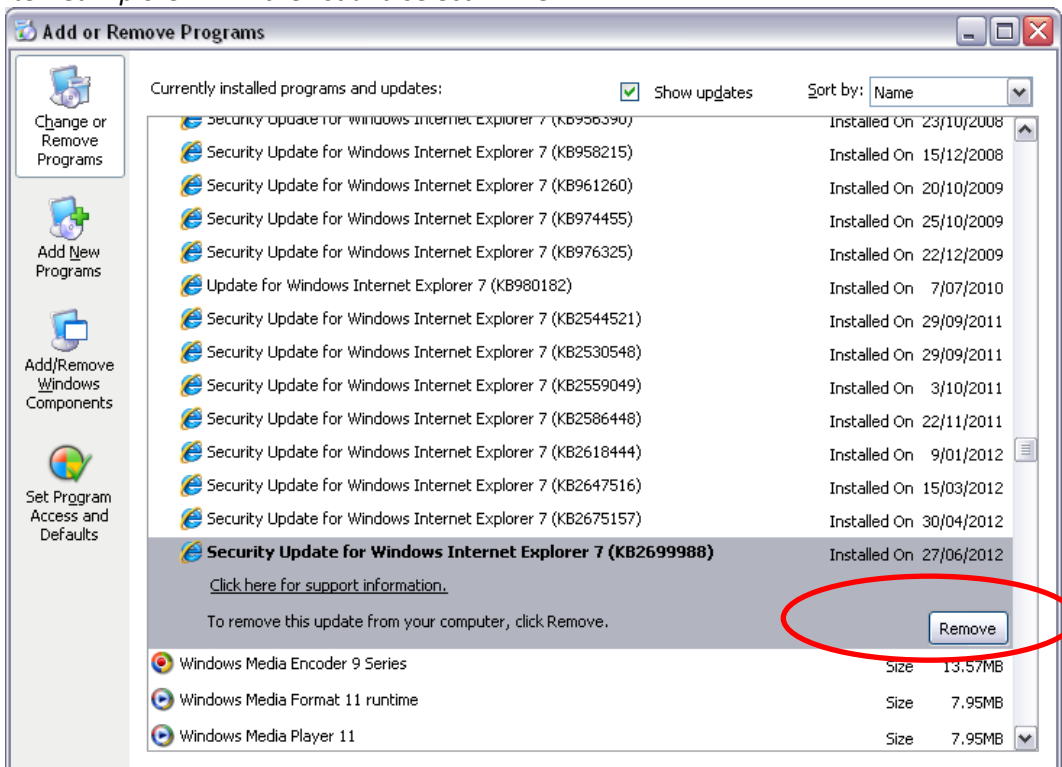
Add or Remove Programs

Change or Remove Programs

Add New Programs

Add/Remove Windows Components

Set Program Access and Defaults

Currently installed programs and updates:

Show updates

Sort by: Name

Security Update for Windows Internet Explorer 7 (KB956390) Installed On 23/10/2008
Security Update for Windows Internet Explorer 7 (KB958215) Installed On 15/12/2008
Security Update for Windows Internet Explorer 7 (KB961260) Installed On 20/10/2009
Security Update for Windows Internet Explorer 7 (KB974455) Installed On 25/10/2009
Security Update for Windows Internet Explorer 7 (KB976325) Installed On 22/12/2009
Update for Windows Internet Explorer 7 (KB980182) Installed On 7/07/2010
Security Update for Windows Internet Explorer 7 (KB2544521) Installed On 29/09/2011
Security Update for Windows Internet Explorer 7 (KB2530548) Installed On 29/09/2011
Security Update for Windows Internet Explorer 7 (KB2559049) Installed On 3/10/2011
Security Update for Windows Internet Explorer 7 (KB2586448) Installed On 22/11/2011
Security Update for Windows Internet Explorer 7 (KB2618444) Installed On 9/01/2012
Security Update for Windows Internet Explorer 7 (KB2647516) Installed On 15/03/2012
Security Update for Windows Internet Explorer 7 (KB2675157) Installed On 30/04/2012
Security Update for Windows Internet Explorer 7 (KB2699988) Installed On 27/06/2012
Click here for support information.
To remove this update from your computer, click Remove.
Remove
Windows Media Encoder 9 Series Size 13.57MB
Windows Media Format 11 runtime Size 7.95MB
Windows Media Player 11 Size 7.95MB